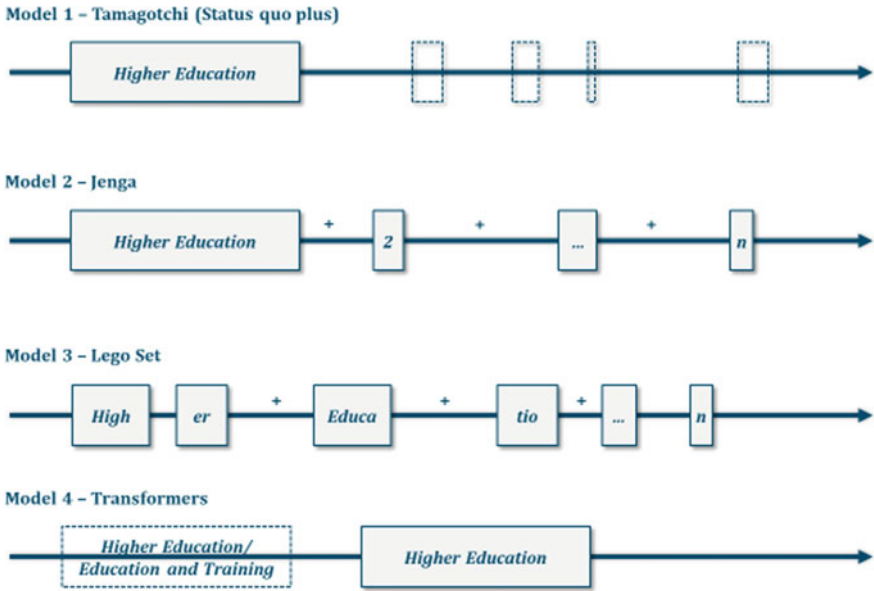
Model 1 – Tamagotchi (Status quo plus)

Higher Education

Model 2 – Jenga

Higher Education + 2 + ... + n

Model 3 – Lego Set

High er + Educa + tio + ... n

Model 4 – Transformers

Higher Education/ Education and Training

Higher Education